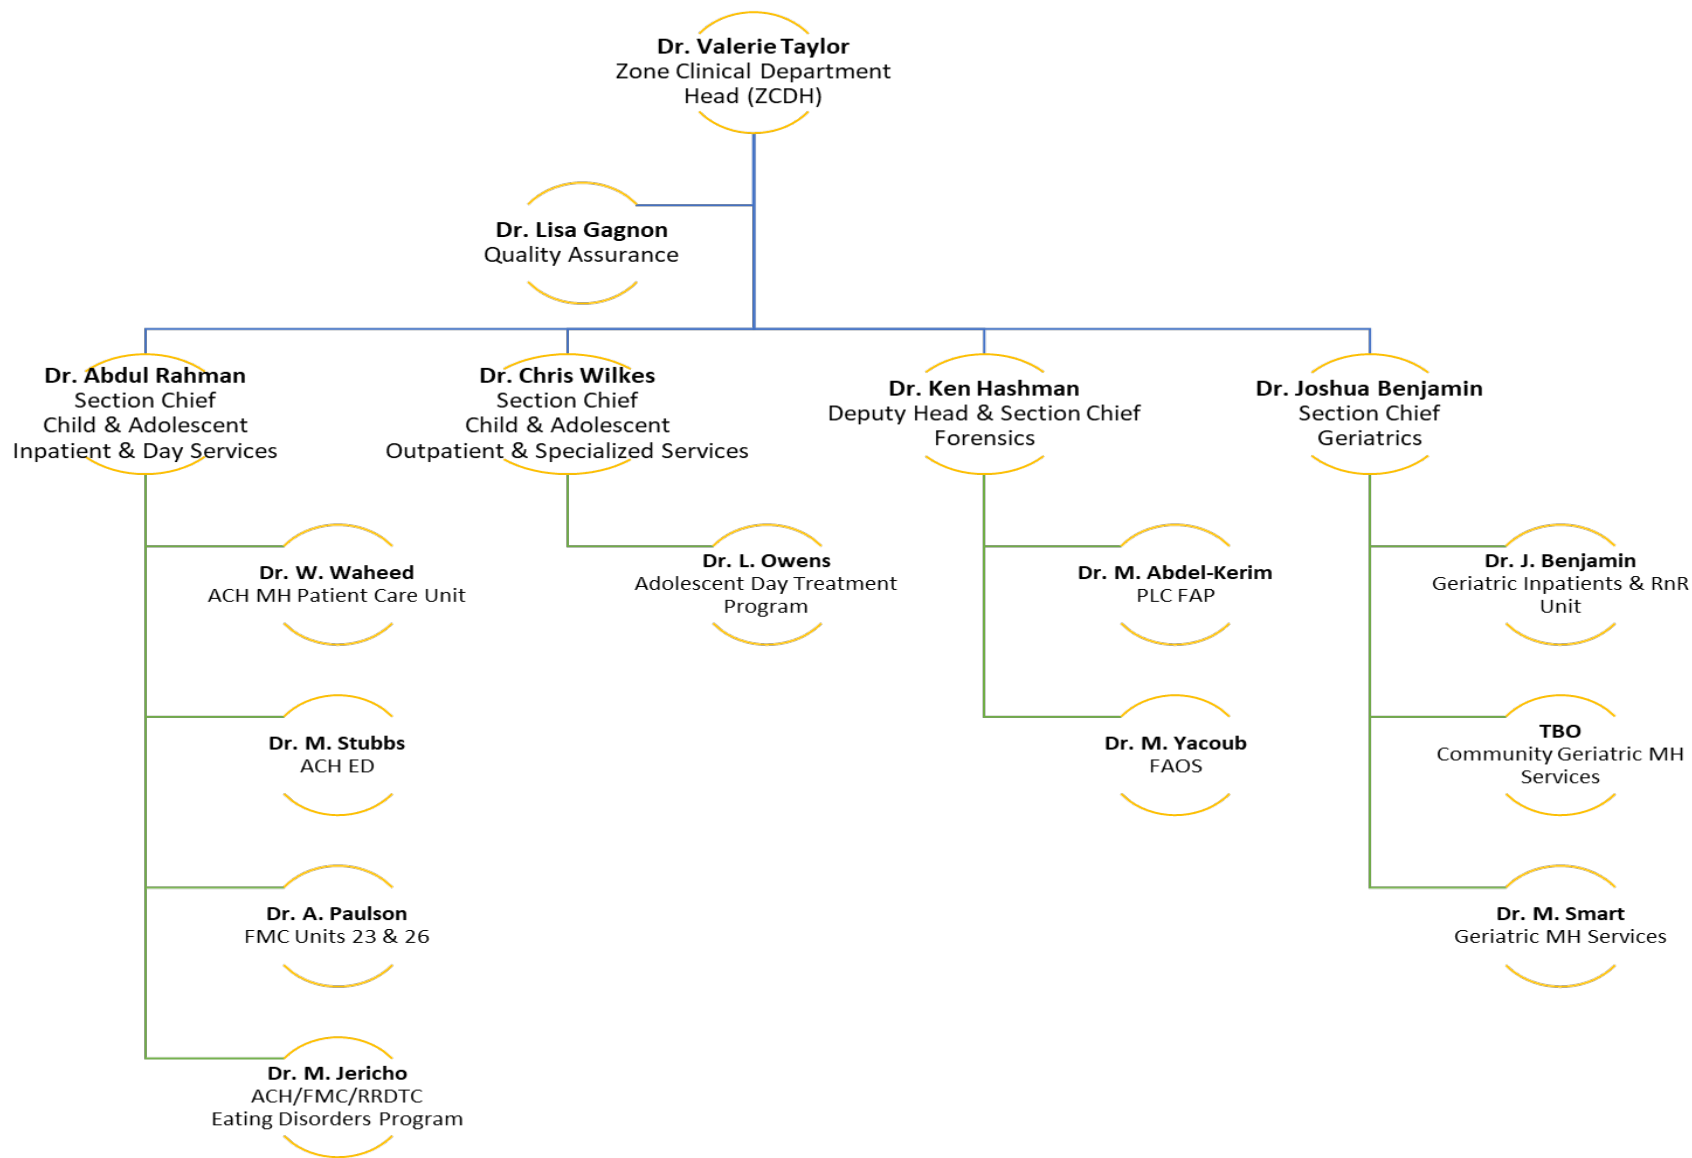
**Dr. Valerie Taylor**
Zone Clinical Department Head (ZCDH)

**Dr. Lisa Gagnon**
Quality Assurance

**Dr. Abdul Rahman**
Section Chief
Child & Adolescent
Inpatient & Day Services

**Dr. Chris Wilkes**
Section Chief
Child & Adolescent
Outpatient & Specialized Services

**Dr. Ken Hashman**
Deputy Head & Section Chief
Forensics

**Dr. Joshua Benjamin**
Section Chief
Geriatrics

**Dr. W. Waheed**
ACH MH Patient Care Unit

**Dr. M. Stubbs**
ACH ED

**Dr. A. Paulson**
FMC Units 23 & 26

**Dr. M. Jericho**
ACH/FMC/RRDTC
Eating Disorders Program

**Dr. L. Owens**
Adolescent Day Treatment Program

**Dr. M. Abdel-Kerim**
PLC FAP

**Dr. M. Yacoub**
FAOS

**Dr. J. Benjamin**
Geriatric Inpatients & RnR Unit

**TBO**
Community Geriatric MH Services

**Dr. M. Smart**
Geriatric MH Services